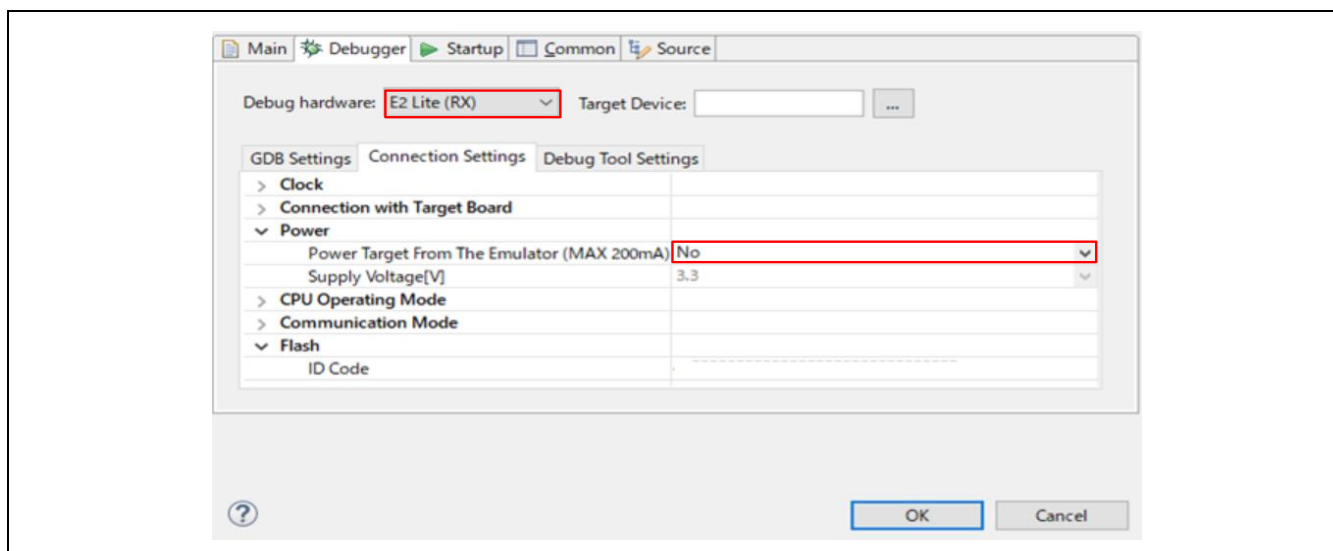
Main Debugger Startup Common Source

Debug hardware: E2 Lite (RX) Target Device: ...

GDB Settings Connection Settings Debug Tool Settings

| | |
|---|---|
| > Clock | |
| > Connection with Target Board | |
| ∨ Power | |
| Power Target From The Emulator (MAX 200mA) | No |
| Supply Voltage[V] | 3.3 |
| > CPU Operating Mode | |
| > Communication Mode | |
| ∨ Flash | |
| ID Code | |

?

OK Cancel